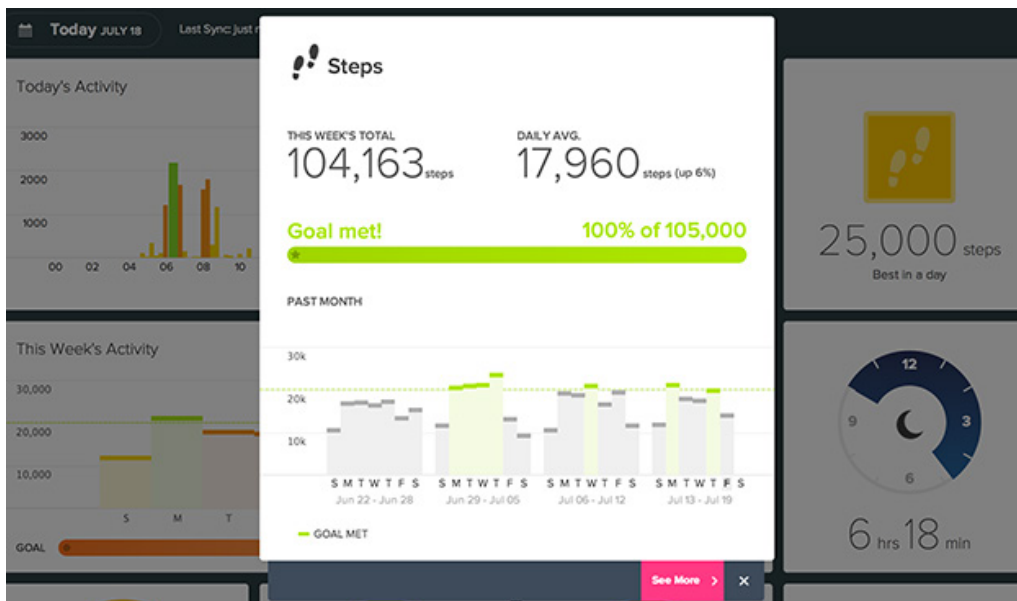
Today JULY 18

Last Sync: just n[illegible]

Today's Activity

3000

2000

1000

00 02 04 06 08 10

This Week's Activity

30,000

20,000

10,000

S M T

GOAL

Steps

THIS WEEK'S TOTAL
104,163 steps

DAILY AVG.
17,960 steps (up 6%)

Goal met!

100% of 105,000

PAST MONTH

30k

20k

10k

S M T W T F S
Jun 22 - Jun 28

S M T W T F S
Jun 29 - Jul 05

S M T W T F S
Jul 06 - Jul 12

S M T W T F S
Jul 13 - Jul 19

GOAL MET

See More >

×

25,000 steps
Best in a day

12
3
6
9

6 hrs 18 min